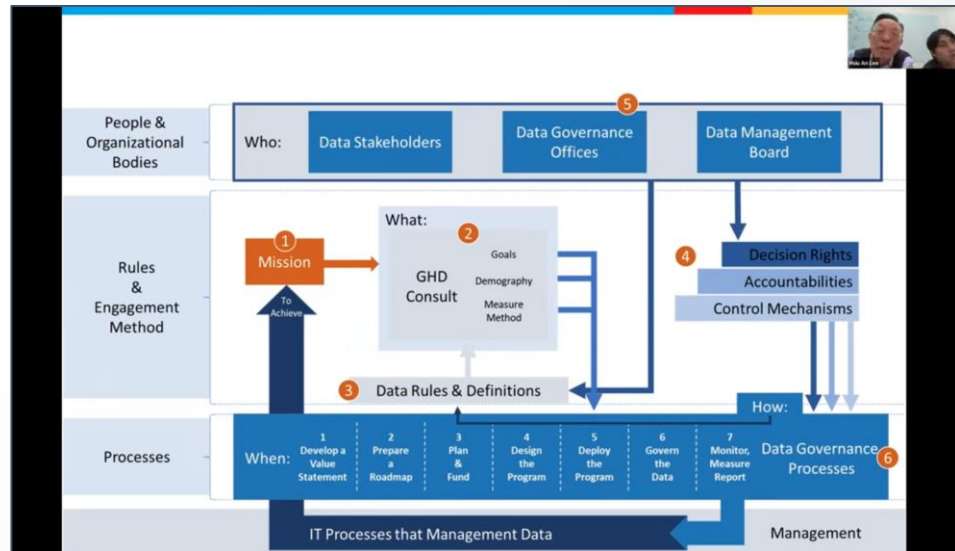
Hsiu An Lee

People & Organizational Bodies

Who: Data Stakeholders

Data Governance Offices

Data Management Board

5

Rules & Engagement Method

What:

2

1

Mission

To Achieve

GHD Consult

Goals

Demography

Measure Method

4

Decision Rights

Accountabilities

Control Mechanisms

3

Data Rules & Definitions

How:

Processes

When:

1 Develop a Value Statement

2 Prepare a Roadmap

3 Plan & Fund

4 Design the Program

5 Deploy the Program

6 Govern the Data

7 Monitor, Measure Report

Data Governance Processes

6

IT Processes that Management Data

Management